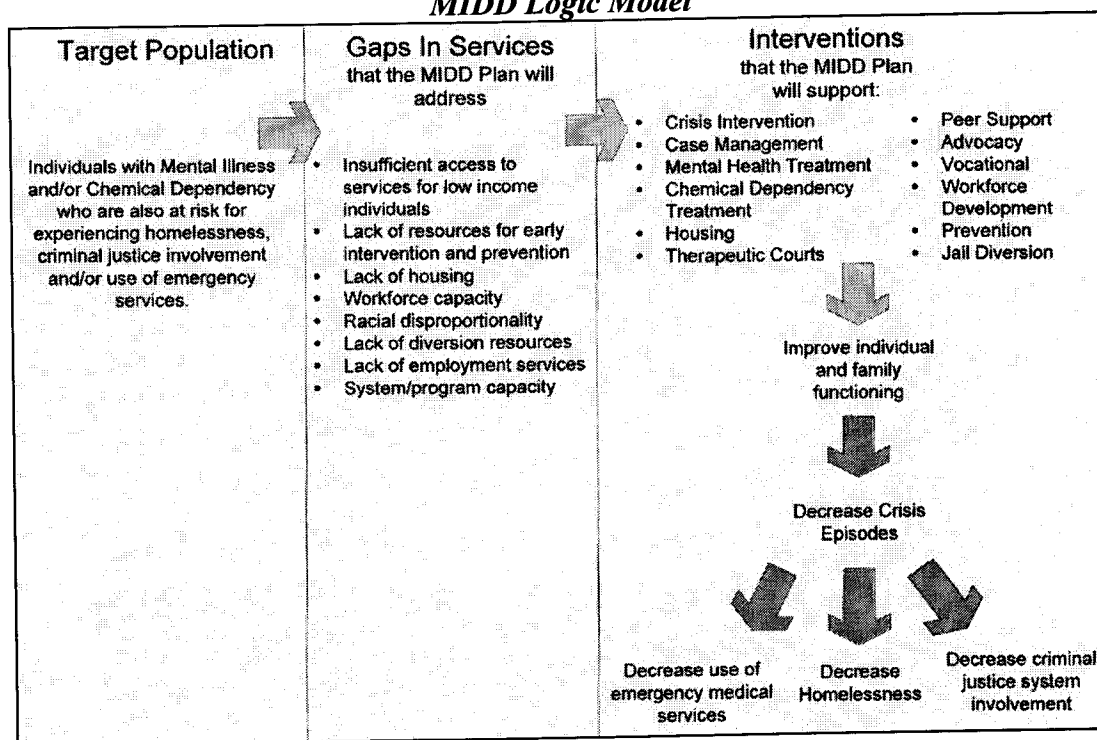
MIDD Logic Model

Target Population

Individuals with Mental Illness and/or Chemical Dependency who are also at risk for experiencing homelessness, criminal justice involvement and/or use of emergency services.

Gaps In Services that the MIDD Plan will address

- Insufficient access to services for low income individuals
- Lack of resources for early intervention and prevention
- Lack of housing
- Workforce capacity
- Racial disproportionality
- Lack of diversion resources
- Lack of employment services
- System/program capacity

Interventions that the MIDD Plan will support:

- Crisis Intervention
- Case Management
- Mental Health Treatment
- Chemical Dependency Treatment
- Housing
- Therapeutic Courts

- Peer Support
- Advocacy
- Vocational
- Workforce Development
- Prevention
- Jail Diversion

Improve individual and family functioning

Decrease Crisis Episodes

Decrease use of emergency medical services

Decrease Homelessness

Decrease criminal justice system involvement